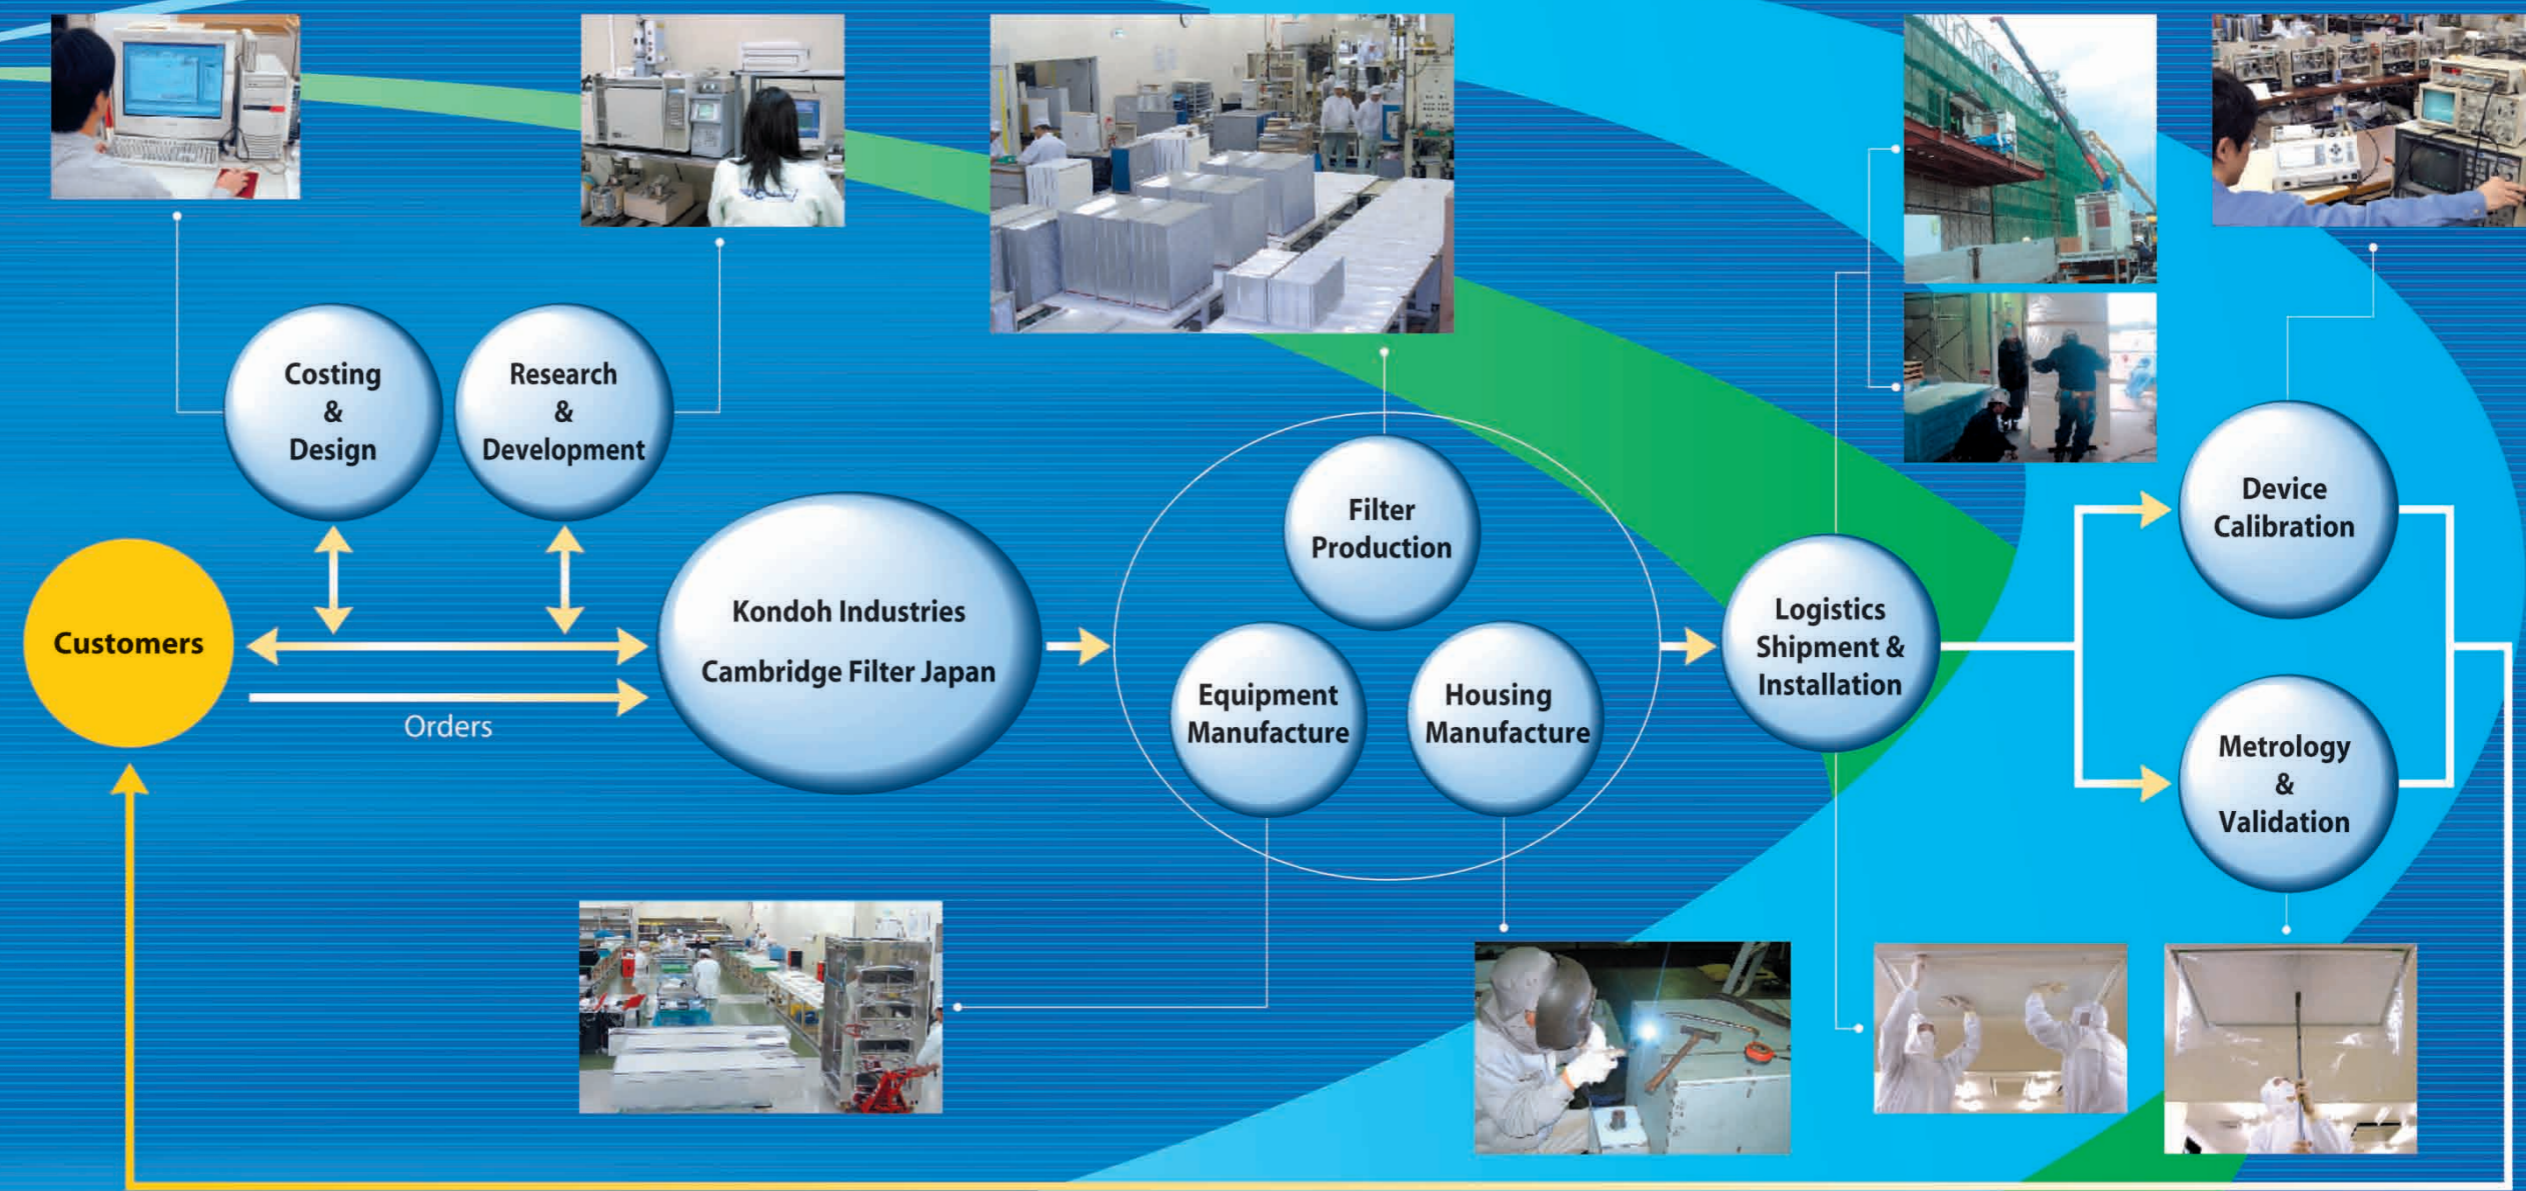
Costing & Design

Research & Development

Customers

Orders

Kondoh Industries Cambridge Filter Japan

Filter Production

Equipment Manufacture

Housing Manufacture

Logistics Shipment & Installation

Device Calibration

Metrology & Validation